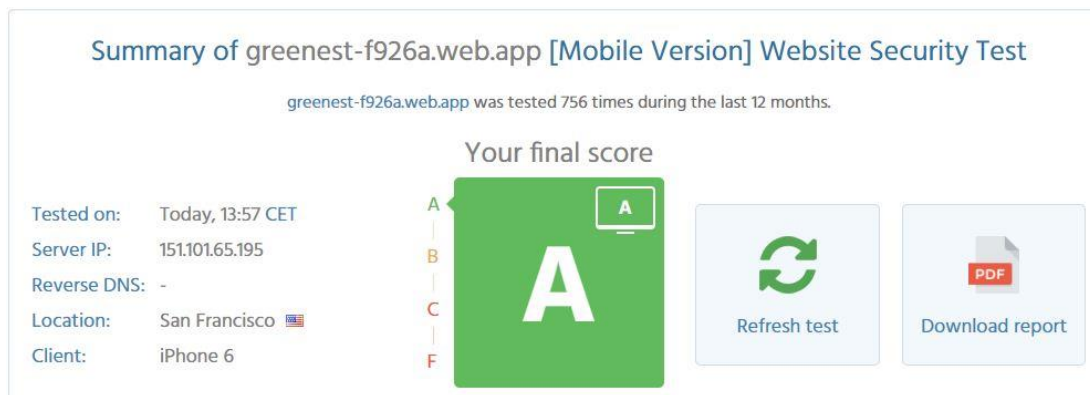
Summary of greenest-f926a.web.app [Mobile Version] Website Security Test

greenest-f926a.web.app was tested 756 times during the last 12 months.

Your final score

| | |
|---|---|
| Tested on: | Today, 13:57 CET |
| Server IP: | 151.101.65.195 |
| Reverse DNS: | - |
| Location: | San Francisco |
| Client: | iPhone 6 |

A
B
C
F

A

A

Refresh test

PDF

Download report